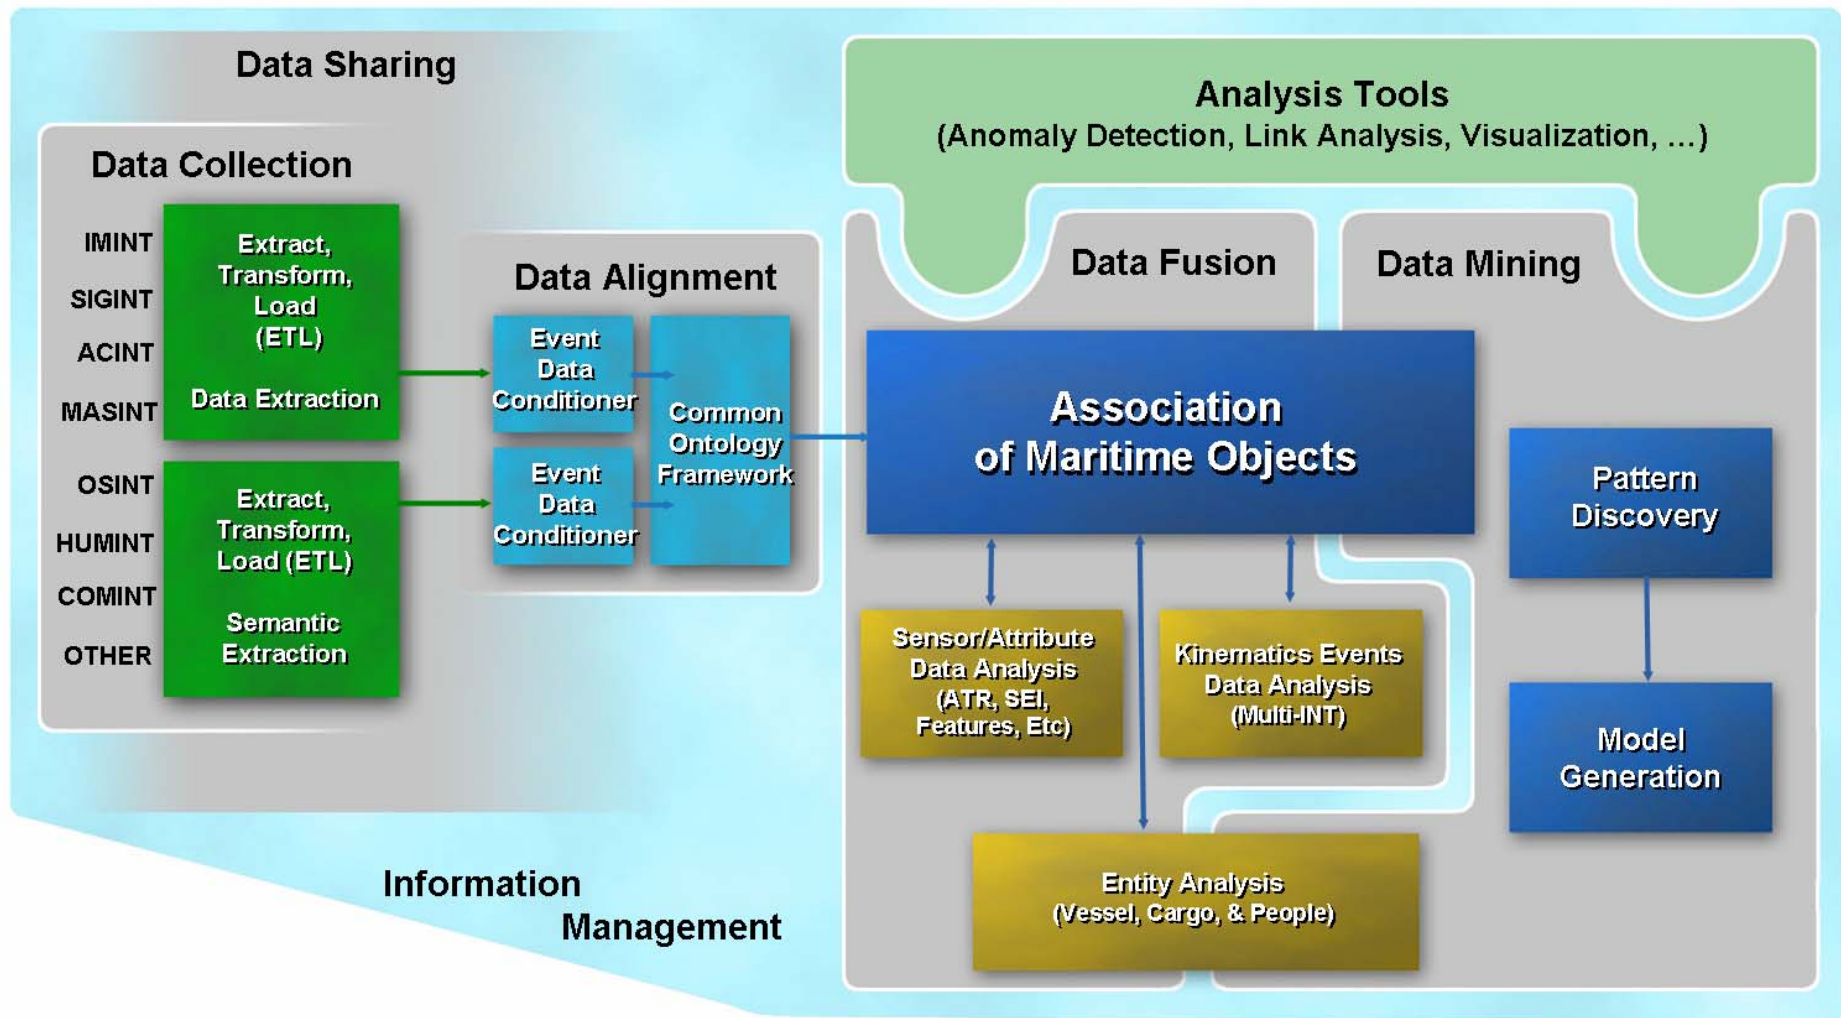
Data Sharing

Data Collection

IMINT
SIGINT
ACINT
MASINT

Extract, Transform, Load (ETL)

Data Extraction

OSINT
HUMINT
COMINT
OTHER

Extract, Transform, Load (ETL)

Semantic Extraction

Data Alignment

Event Data Conditioner

Event Data Conditioner

Common Ontology Framework

Analysis Tools
(Anomaly Detection, Link Analysis, Visualization, ...)

Data Fusion

Data Mining

Association of Maritime Objects

Pattern Discovery

Model Generation

Sensor/Attribute Data Analysis (ATR, SEI, Features, Etc)

Kinematics Events Data Analysis (Multi-INT)

Entity Analysis (Vessel, Cargo, & People)

Information Management